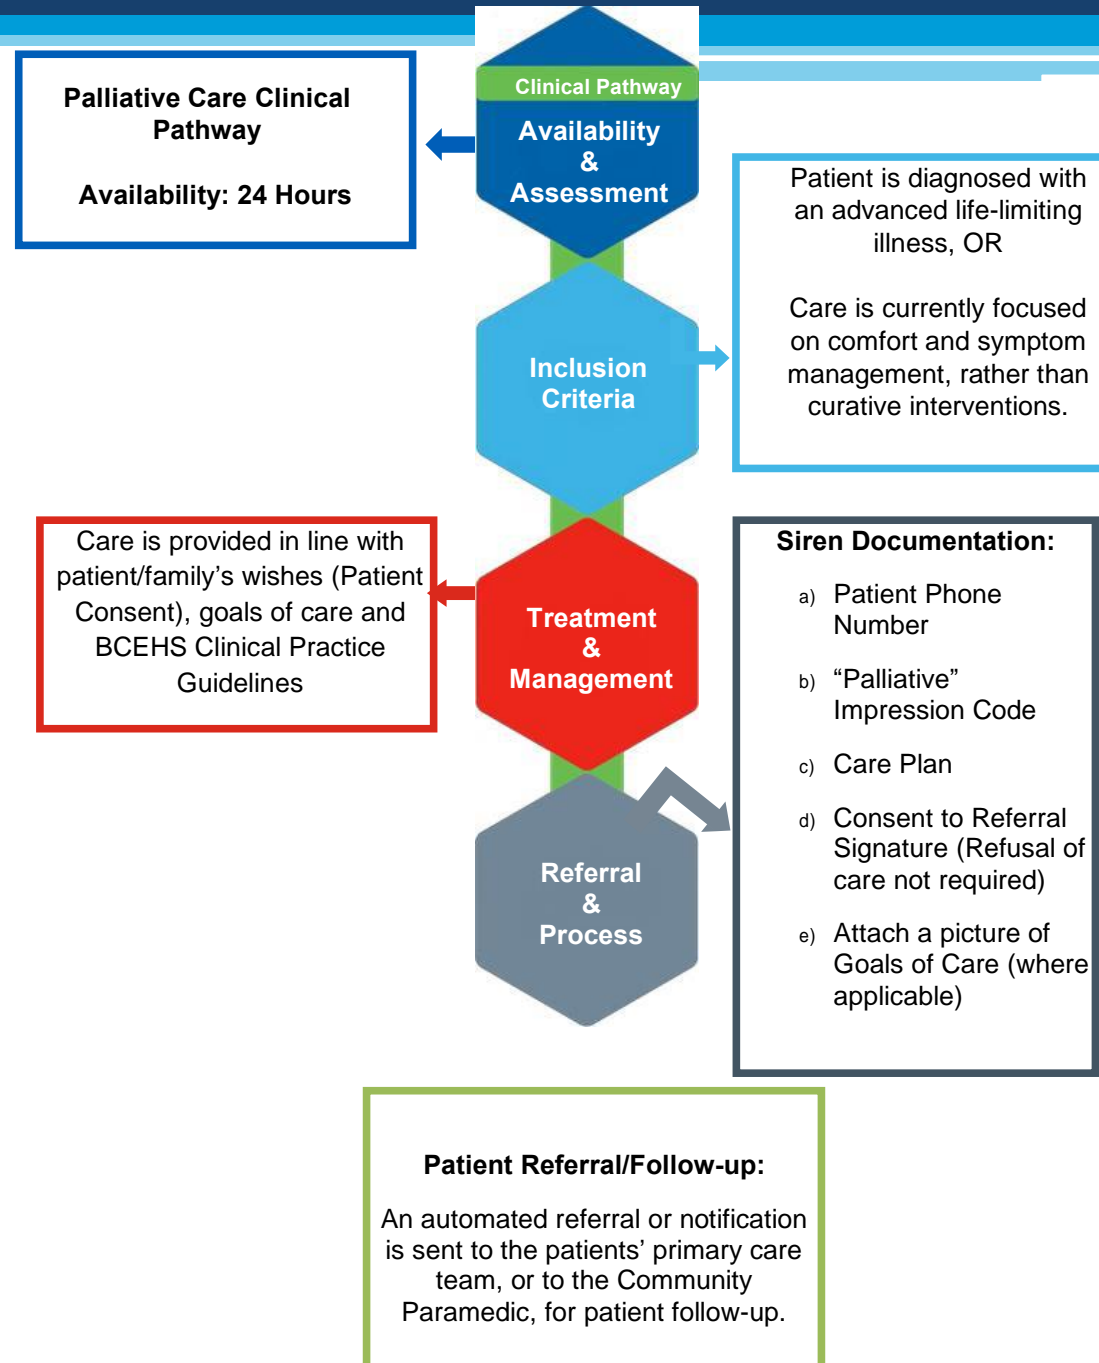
Palliative Care Clinical Pathway

Availability: 24 Hours

Clinical Pathway

Availability & Assessment

Patient is diagnosed with an advanced life-limiting illness, OR

Care is currently focused on comfort and symptom management, rather than curative interventions.

Inclusion Criteria

Care is provided in line with patient/family's wishes (Patient Consent), goals of care and BCEHS Clinical Practice Guidelines

Treatment & Management

Siren Documentation:

a) Patient Phone Number

b) "Palliative" Impression Code

c) Care Plan

d) Consent to Referral Signature (Refusal of care not required)

e) Attach a picture of Goals of Care (where applicable)

Referral & Process

Patient Referral/Follow-up:

An automated referral or notification is sent to the patients' primary care team, or to the Community Paramedic, for patient follow-up.